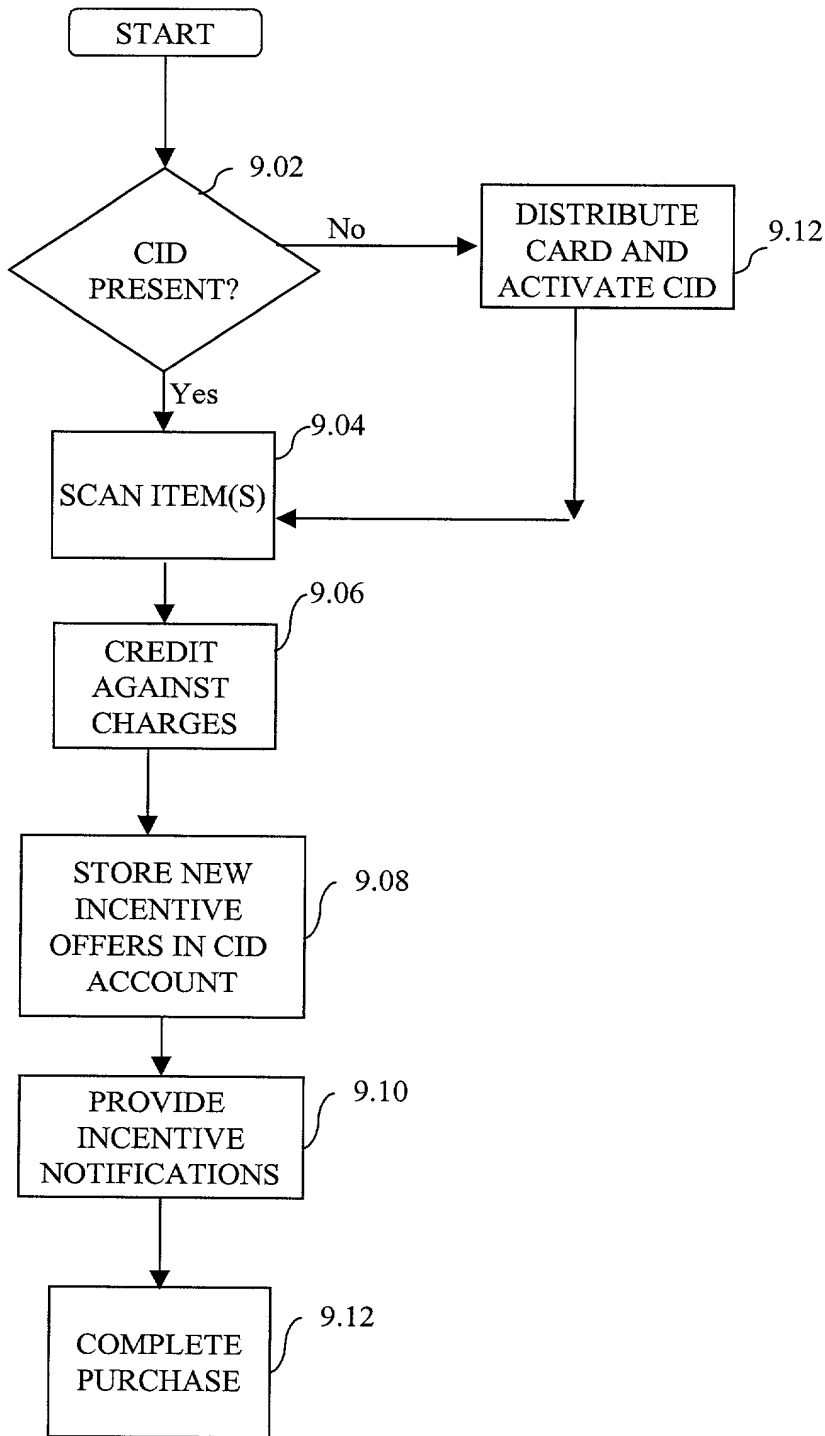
START

9.02

CID PRESENT?

No

DISTRIBUTE CARD AND ACTIVATE CID

9.12

Yes

9.04

SCAN ITEM(S)

9.06

CREDIT AGAINST CHARGES

STORE NEW INCENTIVE OFFERS IN CID ACCOUNT

9.08

PROVIDE INCENTIVE NOTIFICATIONS

9.10

COMPLETE PURCHASE

9.12